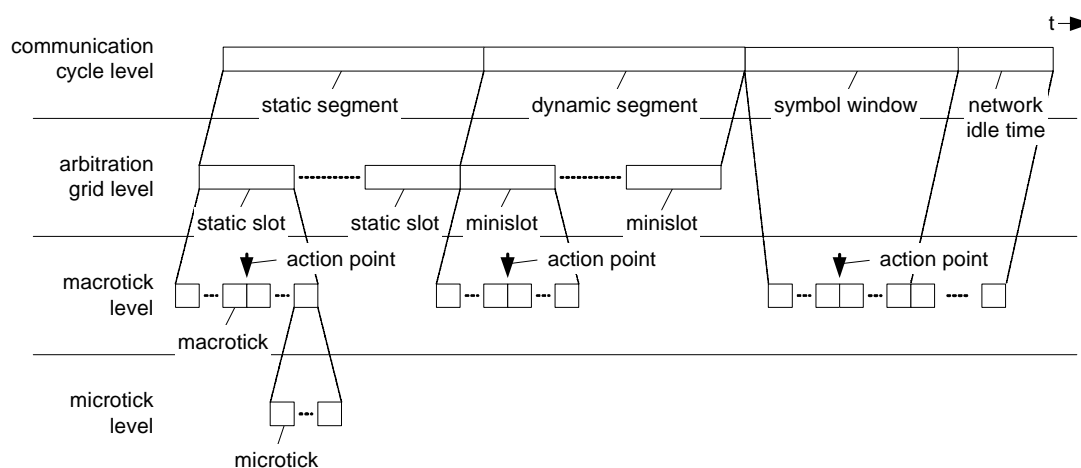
t

communication cycle level

static segment

dynamic segment

symbol window

network idle time

arbitration grid level

static slot

static slot

minislot

minislot

macrotick level

action point

action point

action point

macrotick

microtick level

microtick